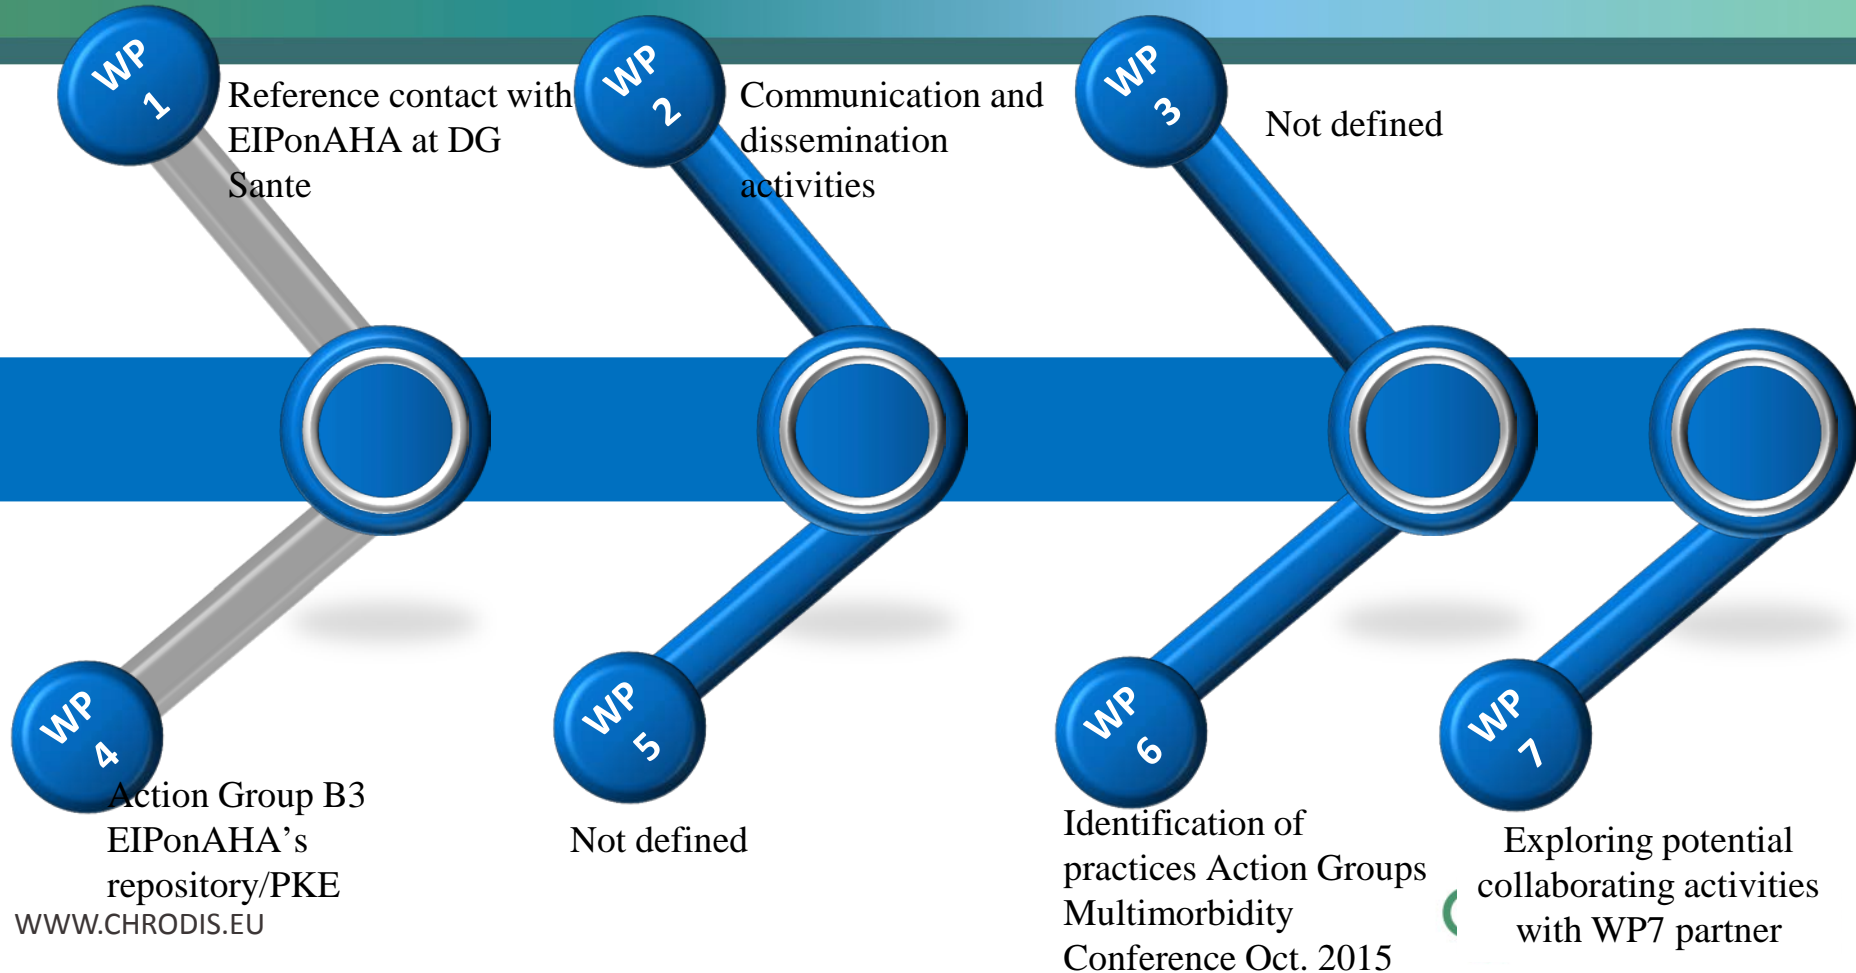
WP 1

Reference contact with EIPonAHA at DG Sante

WP 2

Communication and dissemination activities

WP 3

Not defined

WP 4

Action Group B3 EIPonAHA's repository/PKE

WP 5

Not defined

WP 6

Identification of practices Action Groups Multimorbidity Conference Oct. 2015

WP 7

Exploring potential collaborating activities with WP7 partner

WWW.CHRODIS.EU